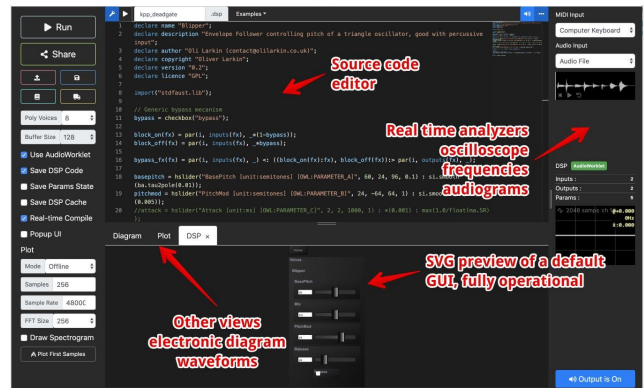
Run

Share

Poly Voices 8

Buffer Size 128

Use AudioWorklet

Save DSP Code

Save Params State

Save DSP Cache

Real-time Compile

Popup UI

Plot

Mode Offline

Samples 256

Sample Rate 48000

FFT Size 256

Draw Spectrogram

Plot First Samples

kpp_deadgate .dsp Examples

1 declare name "Blipper";
2 declare description "Envelope Follower controlling pitch of a triangle oscillator, good with percussive input";
3 declare author "Oli Larkin (contact@olilarkin.co.uk)";
4 declare copyright "Oliver Larkin";
5 declare version "0.2";
6 declare licence "GPL";
7
8 import("stdfaust.lib");
9
10 // Generic bypass mecanism
11 bypass = checkbox("bypass");
12
13 block_on(fx) = par(i, inputs(fx), _*(1-bypass));
14 block_off(fx) = par(i, inputs(fx), _*bypass);
15
16 bypass_fx(fx) = par(i, inputs(fx), _) <: ((block_on(fx):fx), block_off(fx)):> par(i, outputs(fx), _);
17
18 basepitch = hslider("BasePitch [unit:semitones] [OWL:PARAMETER_A]", 60, 24, 96, 0.1) : si.smooth(ba.tau2pole(0.01));
19 pitchmod = hslider("PitchMod [unit:semitones] [OWL:PARAMETER_B]", 24, -64, 64, 1) : si.smooth(0.005));
20 //attack = hslider("Attack [unit:ms] [OWL:PARAMETER_C]", 2, 2, 1000, 1) : *(0.001) : max(1.0/float(ma.SR)

Source code editor

MIDI Input

Computer Keyboard

Audio Input

Audio File

Real time analyzers oscilloscope frequencies audiograms

DSP AudioWorklet

Inputs : 2

Outputs : 2

Params : 9

Diagram Plot DSP ×

SVG preview of a default GUI, fully operational

Other views electronic diagram waveforms

Output is On